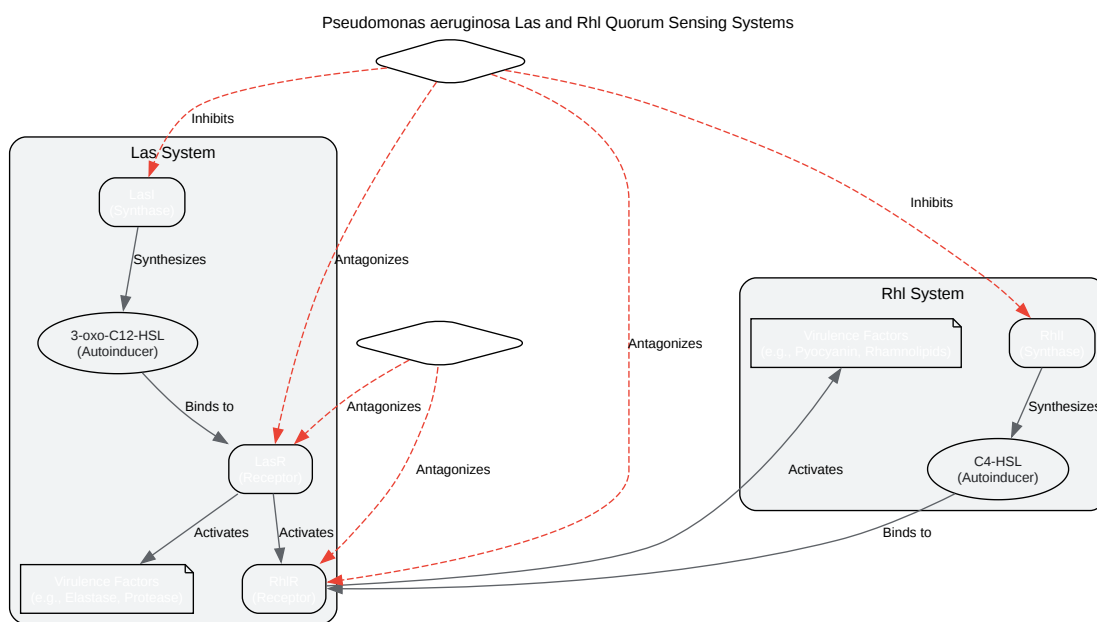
Pseudomonas aeruginosa Las and Rhl Quorum Sensing Systems

Inhibits

Las System

LasI (Synthase)

Synthesizes

3-oxo-C12-HSL (Autoinducer)

Binds to

LasR (Receptor)

Activates

Activates

Virulence Factors (e.g., Elastase, Protease)

RhlR (Receptor)

Antagonizes

Antagonizes

Antagonizes

Antagonizes

Inhibits

Rhl System

Virulence Factors (e.g., Pyocyanin, Rhamnolipids)

RhlI (Synthase)

Synthesizes

C4-HSL (Autoinducer)

Activates

Binds to